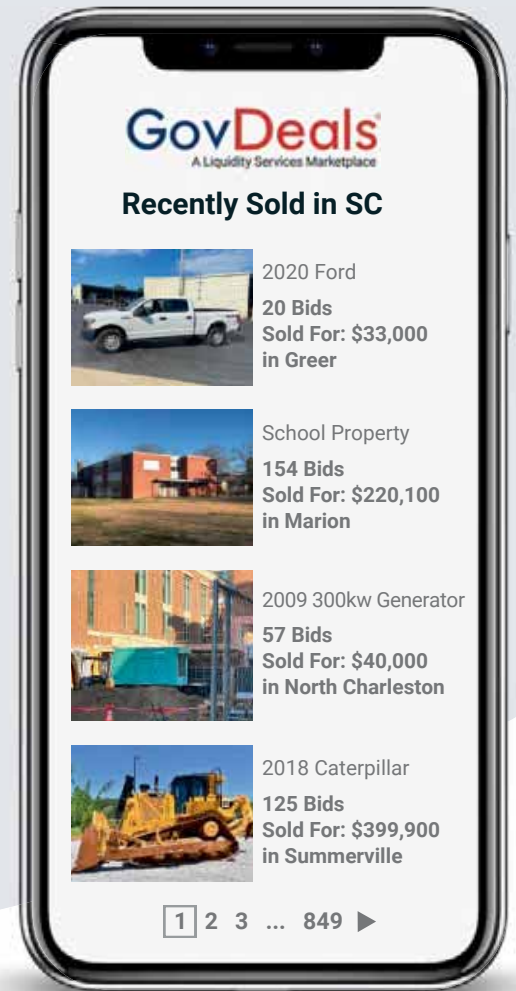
GovDeals®
A Liquidity Services Marketplace

Recently Sold in SC

2020 Ford
20 Bids
Sold For: $33,000
in Greer

School Property
154 Bids
Sold For: $220,100
in Marion

2009 300kw Generator
57 Bids
Sold For: $40,000
in North Charleston

2018 Caterpillar
125 Bids
Sold For: $399,900
in Summerville

1 2 3 ... 849 ▶